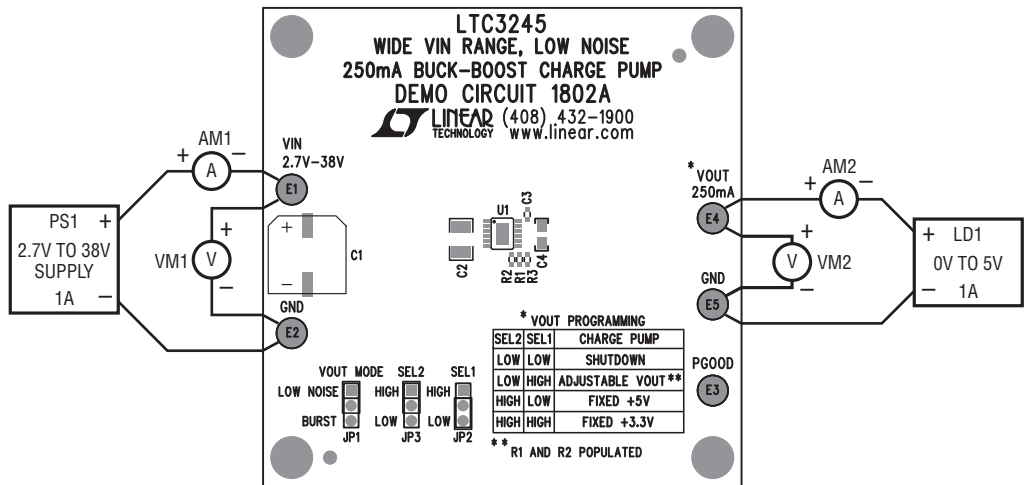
LTC3245
WIDE VIN RANGE, LOW NOISE
250mA BUCK-BOOST CHARGE PUMP
DEMO CIRCUIT 1802A
LINEAR TECHNOLOGY (408) 432-1900 www.linear.com

AM1
+ A −

VIN
2.7V–38V
E1

PS1 +
2.7V TO 38V
SUPPLY
1A −

+
VM1 V
−

+
−
C1

GND
E2

U1
C3
C2
R2 R1 R3 C4

* VOUT
250mA
E4

AM2
+ A −

+ LD1
0V TO 5V
− 1A

+
V VM2
−

GND
E5

* VOUT PROGRAMMING

| SEL2 | SEL1 | CHARGE PUMP |
|---|---|---|
| LOW | LOW | SHUTDOWN |
| LOW | HIGH | ADJUSTABLE VOUT** |
| HIGH | LOW | FIXED +5V |
| HIGH | HIGH | FIXED +3.3V |

** R1 AND R2 POPULATED

PGOOD
E3

VOUT MODE
LOW NOISE
BURST
JP1

SEL2
HIGH
LOW
JP3

SEL1
HIGH
LOW
JP2